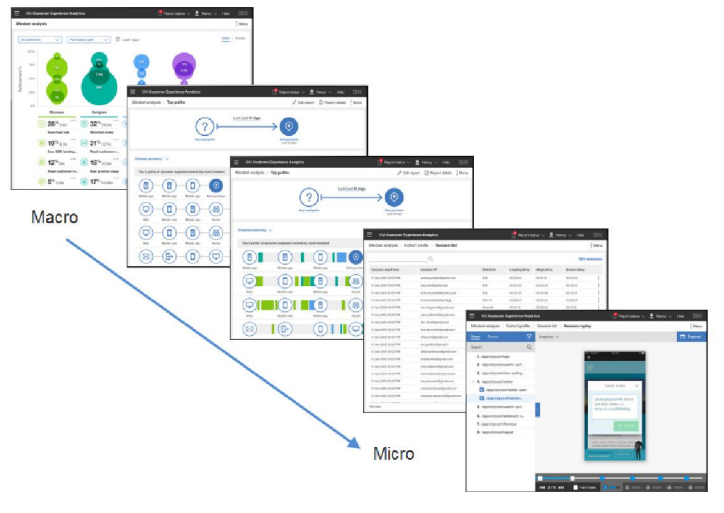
Macro

Micro

IBM Customer Experience Analytics

Mindset analysis

IBM Customer Experience Analytics

Mindset analysis | Top paths

Last 90 days

IBM Customer Experience Analytics

Mindset analysis | Top paths

Last 90 days

IBM Customer Experience Analytics

Mindset analysis | Cohort profile | Session list

IBM Customer Experience Analytics

Mindset analysis | Cohort profile | Session list | Session replay

Replay